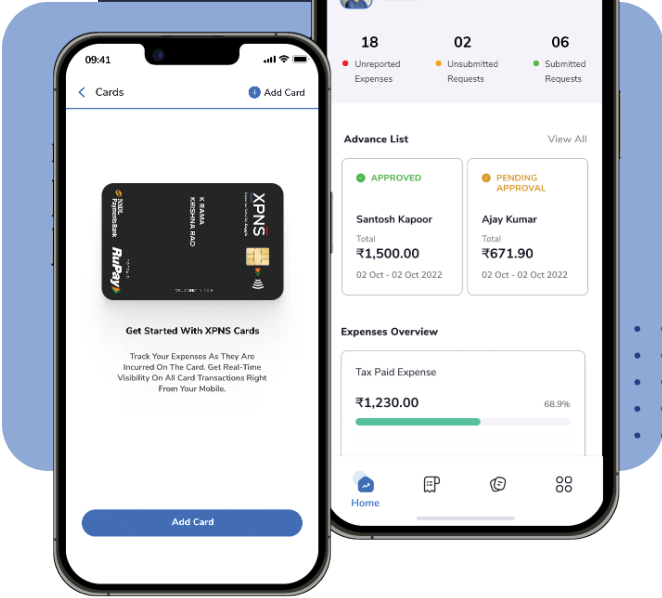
09:41

Cards

Add Card

XPNS

K RAMA KRISHNA RAO

RuPay

Get Started With XPNS Cards

Track Your Expenses As They Are Incurred On The Card. Get Real-Time Visibility On All Card Transactions Right From Your Mobile.

Add Card

18
Unreported Expenses

02
Unsubmitted Requests

06
Submitted Requests

Advance List

View All

APPROVED

Santosh Kapoor

Total

₹1,500.00

02 Oct - 02 Oct 2022

PENDING APPROVAL

Ajay Kumar

Total

₹671.90

02 Oct - 02 Oct 2022

Expenses Overview

Tax Paid Expense

₹1,230.00

68.9%

Home